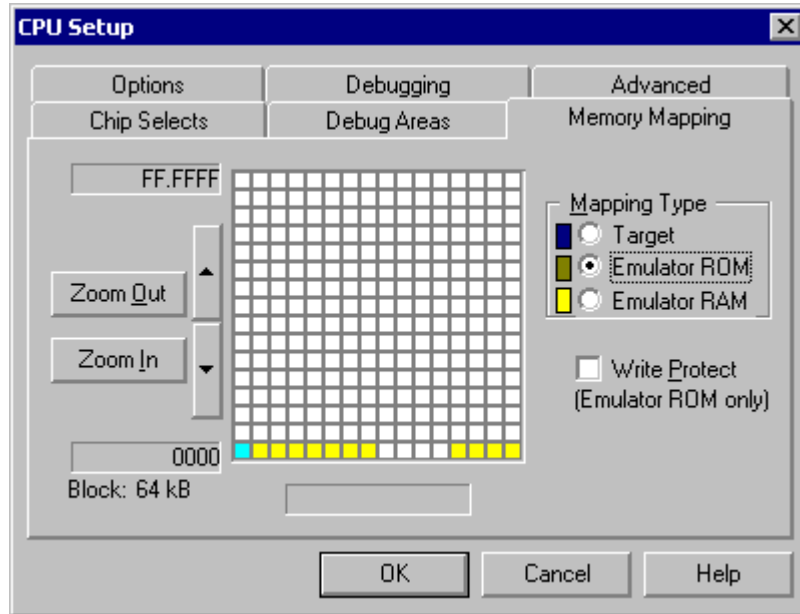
CPU Setup

Options
Debugging
Advanced
Chip Selects
Debug Areas
Memory Mapping

FF.FFFF

Zoom Out
Zoom In

0000
Block: 64 kB

Mapping Type
Target
Emulator ROM
Emulator RAM

Write Protect
(Emulator ROM only)

OK
Cancel
Help